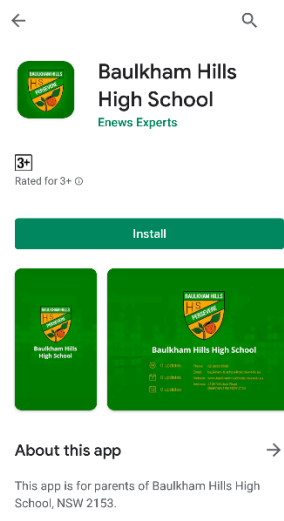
BAULKHAM HILLS
PERSEVERE

Baulkham Hills High School
Enews Experts

3+
Rated for 3+

Install

BAULKHAM HILLS
PERSEVERE
Baulkham Hills High School

BAULKHAM HILLS
PERSEVERE
Baulkham Hills High School
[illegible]

About this app

This app is for parents of Baulkham Hills High School, NSW 2153.